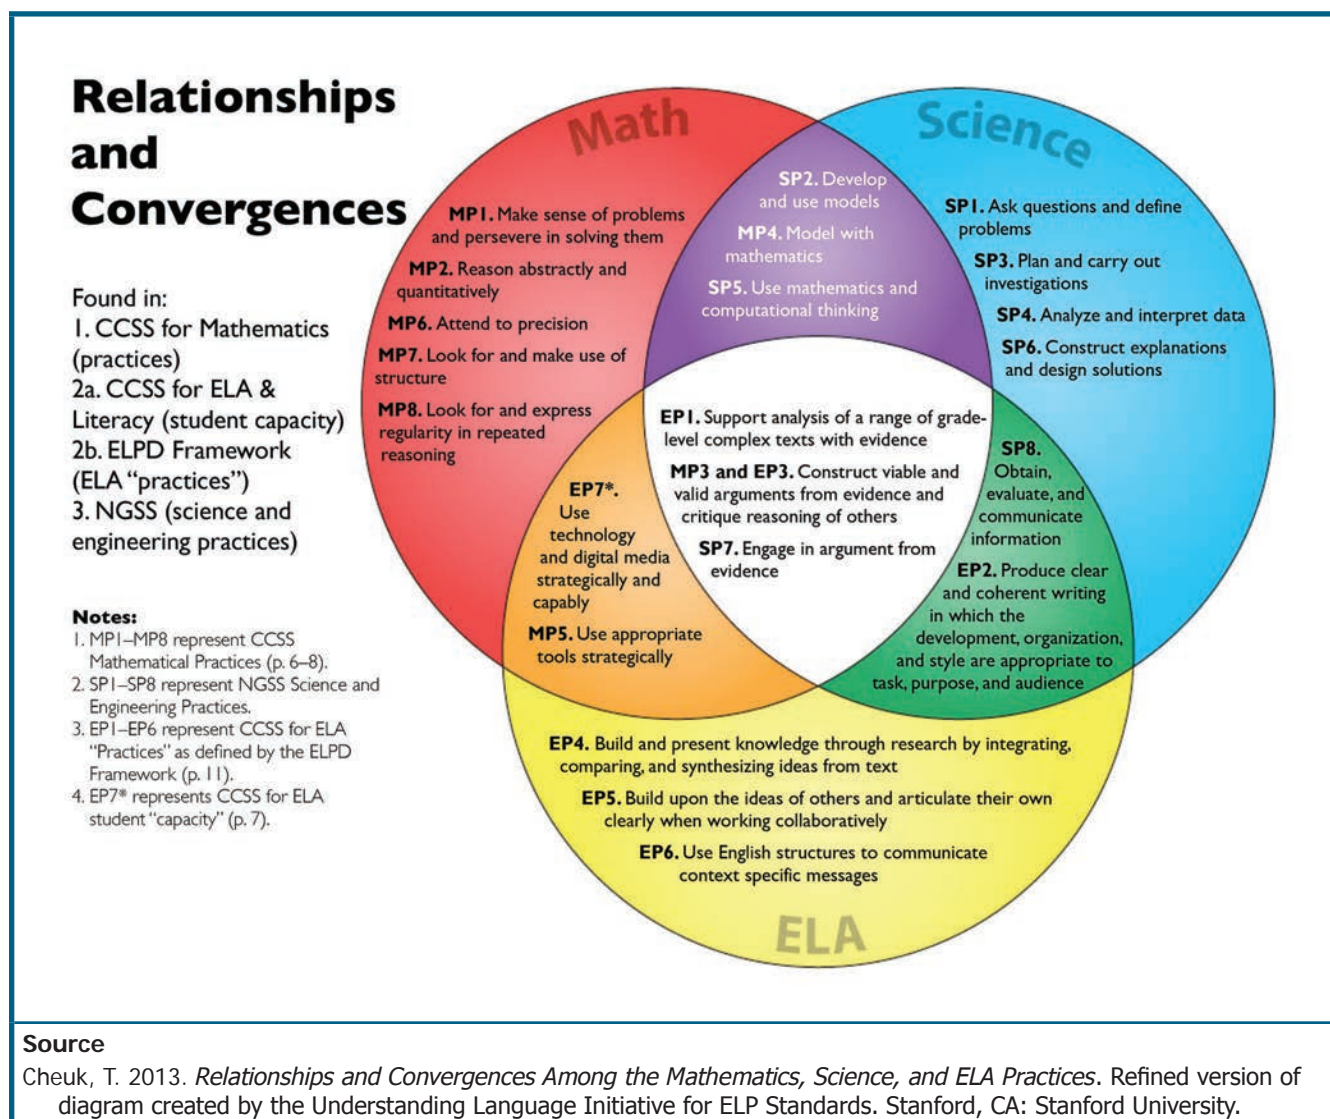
Relationships and Convergences

Found in:
1. CCSS for Mathematics (practices)
2a. CCSS for ELA & Literacy (student capacity)
2b. ELPD Framework (ELA "practices")
3. NGSS (science and engineering practices)

Notes:
1. MP1–MP8 represent CCSS Mathematical Practices (p. 6–8).
2. SP1–SP8 represent NGSS Science and Engineering Practices.
3. EP1–EP6 represent CCSS for ELA "Practices" as defined by the ELPD Framework (p. 11).
4. EP7* represents CCSS for ELA student "capacity" (p. 7).

Math

MP1. Make sense of problems and persevere in solving them
MP2. Reason abstractly and quantitatively
MP6. Attend to precision
MP7. Look for and make use of structure
MP8. Look for and express regularity in repeated reasoning

Science

SP1. Ask questions and define problems
SP3. Plan and carry out investigations
SP4. Analyze and interpret data
SP6. Construct explanations and design solutions

SP2. Develop and use models
MP4. Model with mathematics
SP5. Use mathematics and computational thinking

EP1. Support analysis of a range of grade-level complex texts with evidence
MP3 and EP3. Construct viable and valid arguments from evidence and critique reasoning of others
SP7. Engage in argument from evidence

EP7*. Use technology and digital media strategically and capably
MP5. Use appropriate tools strategically

SP8. Obtain, evaluate, and communicate information
EP2. Produce clear and coherent writing in which the development, organization, and style are appropriate to task, purpose, and audience

EP4. Build and present knowledge through research by integrating, comparing, and synthesizing ideas from text
EP5. Build upon the ideas of others and articulate their own clearly when working collaboratively
EP6. Use English structures to communicate context specific messages

ELA

Source
Cheuk, T. 2013. Relationships and Convergences Among the Mathematics, Science, and ELA Practices. Refined version of diagram created by the Understanding Language Initiative for ELP Standards. Stanford, CA: Stanford University.